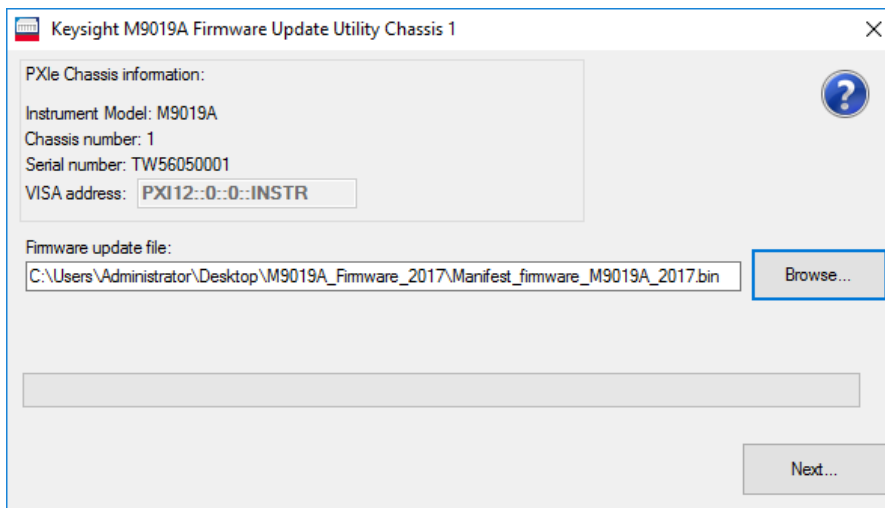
Keysight M9019A Firmware Update Utility Chassis 1

PXIe Chassis information:

Instrument Model: M9019A
Chassis number: 1
Serial number: TW56050001
VISA address: PXI12::0::0::INSTR

Firmware update file:
C:\Users\Administrator\Desktop\M9019A_Firmware_2017\Manifest_firmware_M9019A_2017.bin

Browse...

Next...